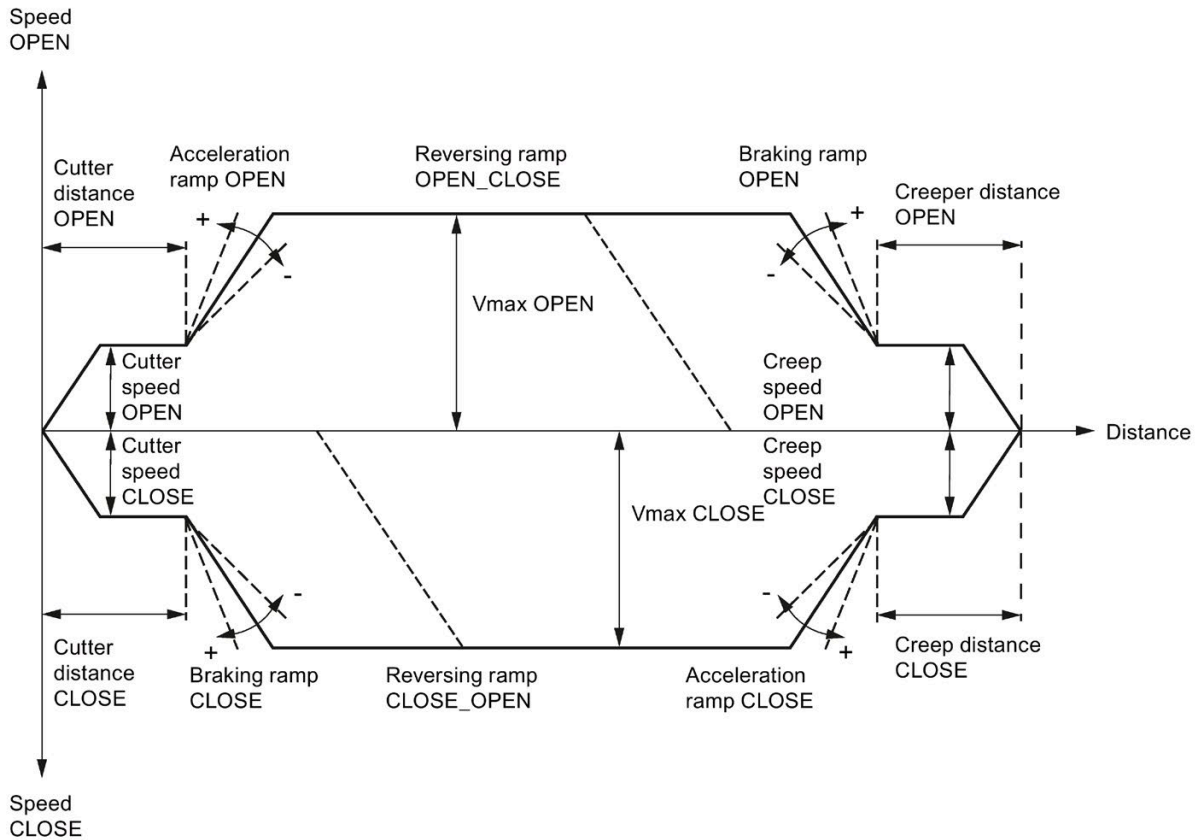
Speed
OPEN

Cutter distance OPEN

Acceleration ramp OPEN

+

-

Reversing ramp OPEN_CLOSE

Braking ramp OPEN

+

-

Creeper distance OPEN

Vmax OPEN

Cutter speed OPEN

Creep speed OPEN

Distance

Cutter speed CLOSE

Creep speed CLOSE

Vmax CLOSE

-

+

-

+

Cutter distance CLOSE

Braking ramp CLOSE

Reversing ramp CLOSE_OPEN

Acceleration ramp CLOSE

Creep distance CLOSE

Speed
CLOSE